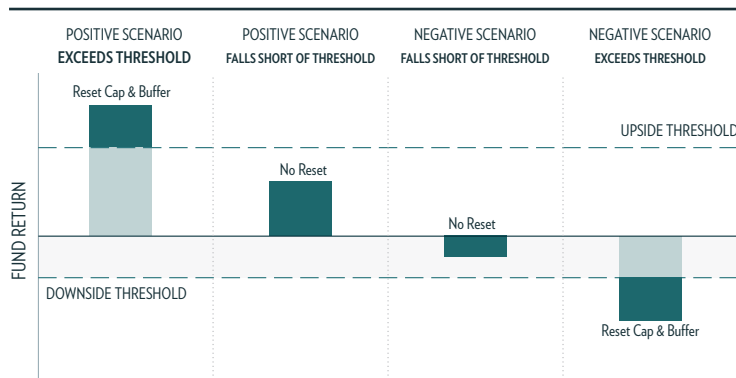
POSITIVE SCENARIO
EXCEEDS THRESHOLD

POSITIVE SCENARIO
FALLS SHORT OF THRESHOLD

NEGATIVE SCENARIO
FALLS SHORT OF THRESHOLD

NEGATIVE SCENARIO
EXCEEDS THRESHOLD

Reset Cap & Buffer

UPSIDE THRESHOLD

No Reset

FUND RETURN

No Reset

DOWNSIDE THRESHOLD

Reset Cap & Buffer